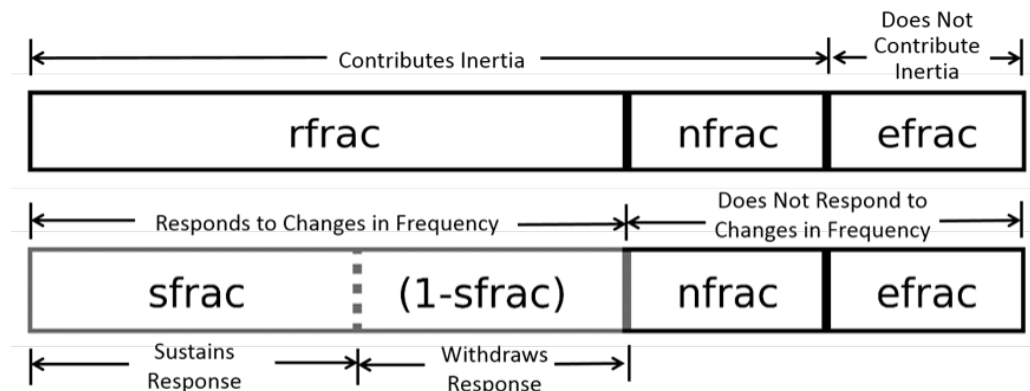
Contributes Inertia

Does Not Contribute Inertia

rfrac

nfrac

efrac

Responds to Changes in Frequency

Does Not Respond to Changes in Frequency

sfrac

(1-sfrac)

nfrac

efrac

Sustains Response

Withdraws Response